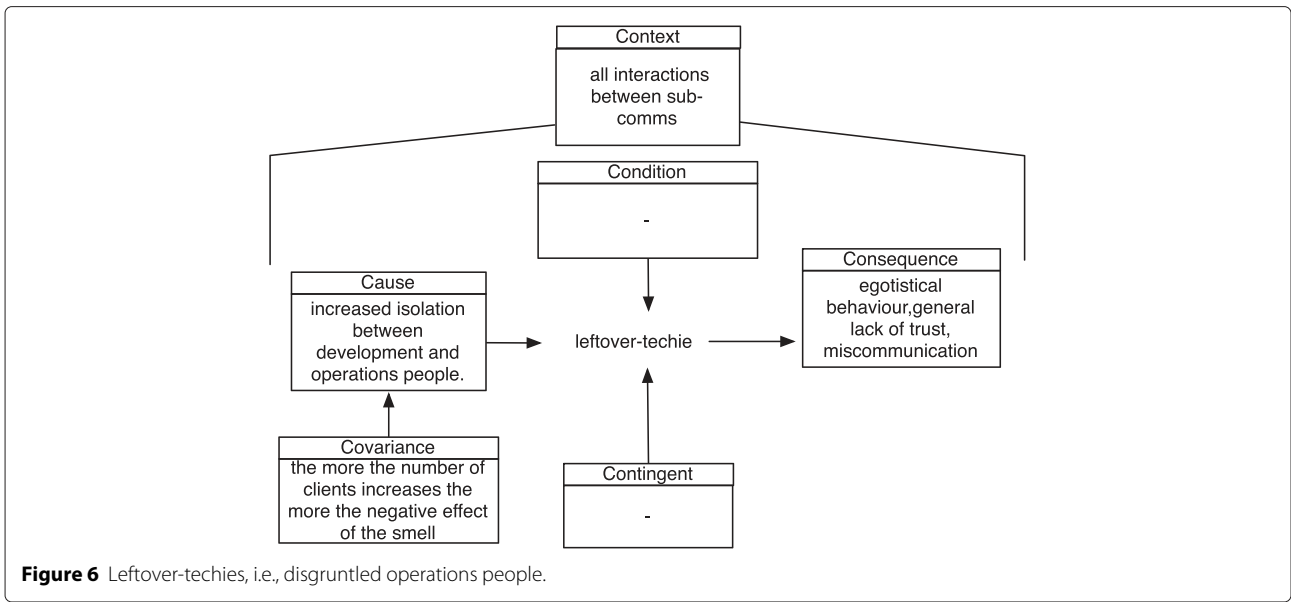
Context
all interactions between sub-comms

Condition
-

Cause
increased isolation between development and operations people.

leftover-techie

Consequence
egotistical behaviour,general lack of trust, miscommunication

Covariance
the more the number of clients increases the more the negative effect of the smell

Contingent
-

**Figure 6** Leftover-techies, i.e., disgruntled operations people.